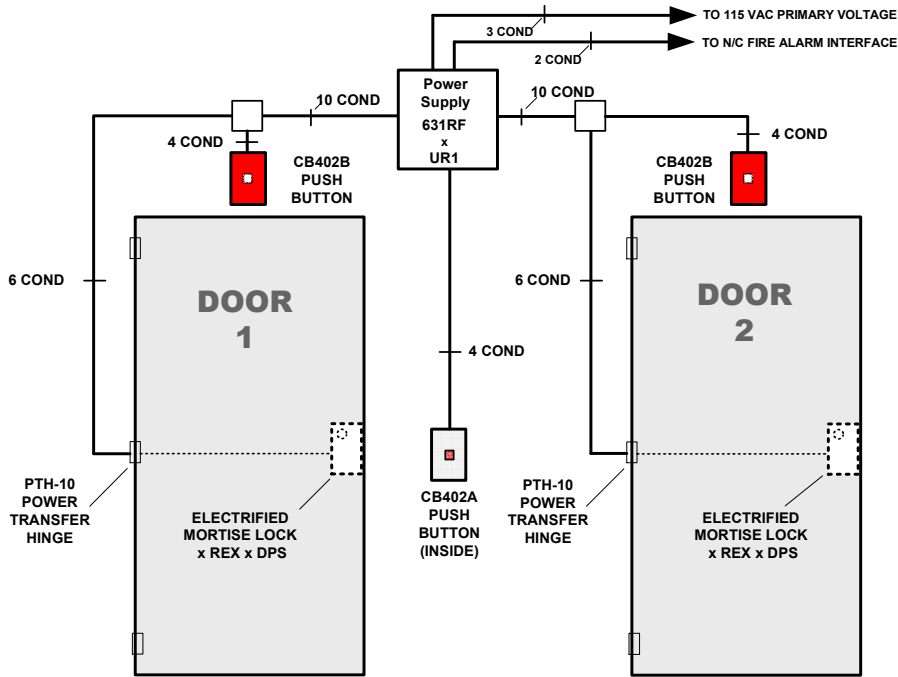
3 COND
TO 115 VAC PRIMARY VOLTAGE
2 COND
TO N/C FIRE ALARM INTERFACE

Power Supply
631RF
x
UR1

10 COND
10 COND

4 COND
CB402B
PUSH
BUTTON

4 COND
CB402B
PUSH
BUTTON

6 COND
DOOR
1

6 COND
DOOR
2

4 COND

PTH-10
POWER
TRANSFER
HINGE

ELECTRIFIED
MORTISE LOCK
x REX x DPS

CB402A
PUSH
BUTTON
(INSIDE)

PTH-10
POWER
TRANSFER
HINGE

ELECTRIFIED
MORTISE LOCK
x REX x DPS